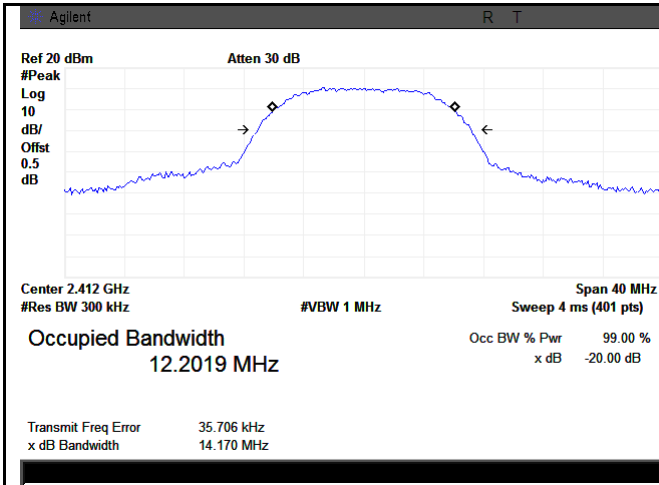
Agilent R T

Ref 20 dBm Atten 30 dB
#Peak
Log
10
dB/
Offst
0.5
dB

Center 2.412 GHz Span 40 MHz
#Res BW 300 kHz #VBW 1 MHz Sweep 4 ms (401 pts)

Occupied Bandwidth
12.2019 MHz

Occ BW % Pwr 99.00 %
x dB -20.00 dB

Transmit Freq Error 35.706 kHz
x dB Bandwidth 14.170 MHz